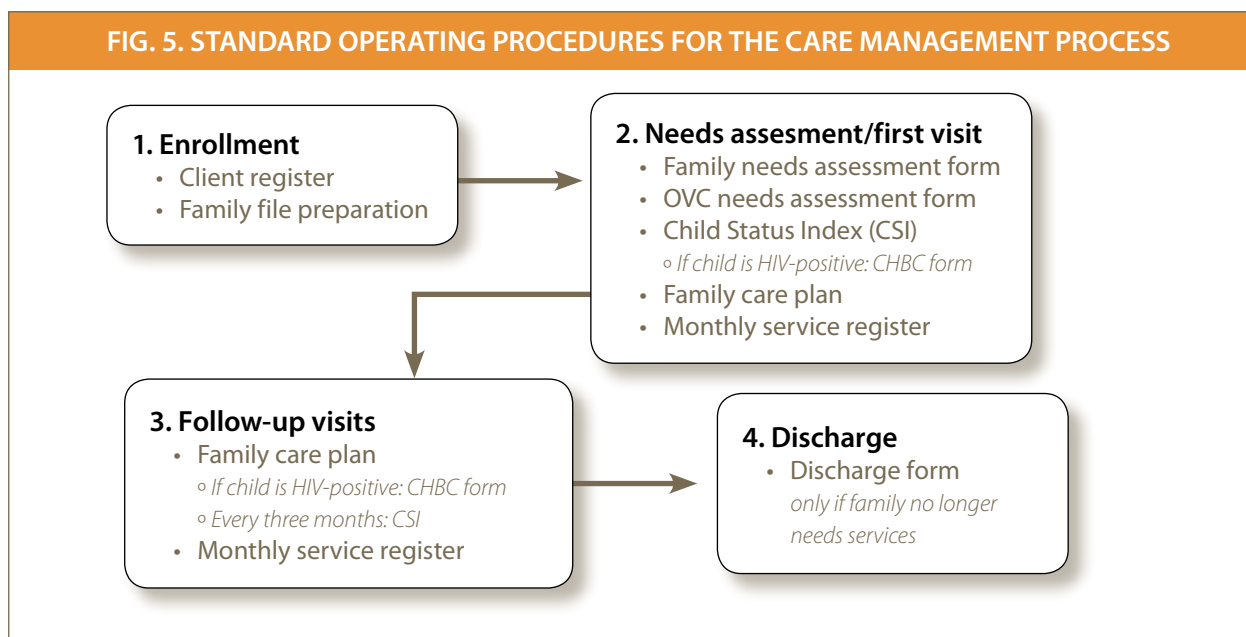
FIG. 5. STANDARD OPERATING PROCEDURES FOR THE CARE MANAGEMENT PROCESS

1. Enrollment
• Client register
• Family file preparation

2. Needs assesment/first visit
• Family needs assessment form
• OVC needs assessment form
• Child Status Index (CSI)
◦ If child is HIV-positive: CHBC form
• Family care plan
• Monthly service register

3. Follow-up visits
• Family care plan
◦ If child is HIV-positive: CHBC form
◦ Every three months: CSI
• Monthly service register

4. Discharge
• Discharge form
only if family no longer needs services